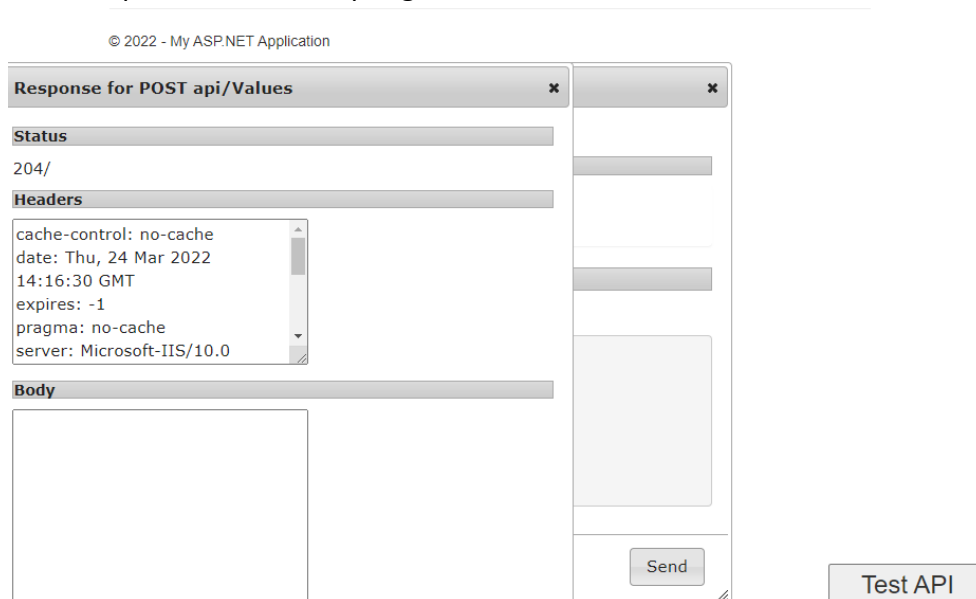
© 2022 - My ASP.NET Application

Response for POST api/Values

×

×

Status

204/

Headers

cache-control: no-cache
date: Thu, 24 Mar 2022 14:16:30 GMT
expires: -1
pragma: no-cache
server: Microsoft-IIS/10.0

Body

Send

Test API